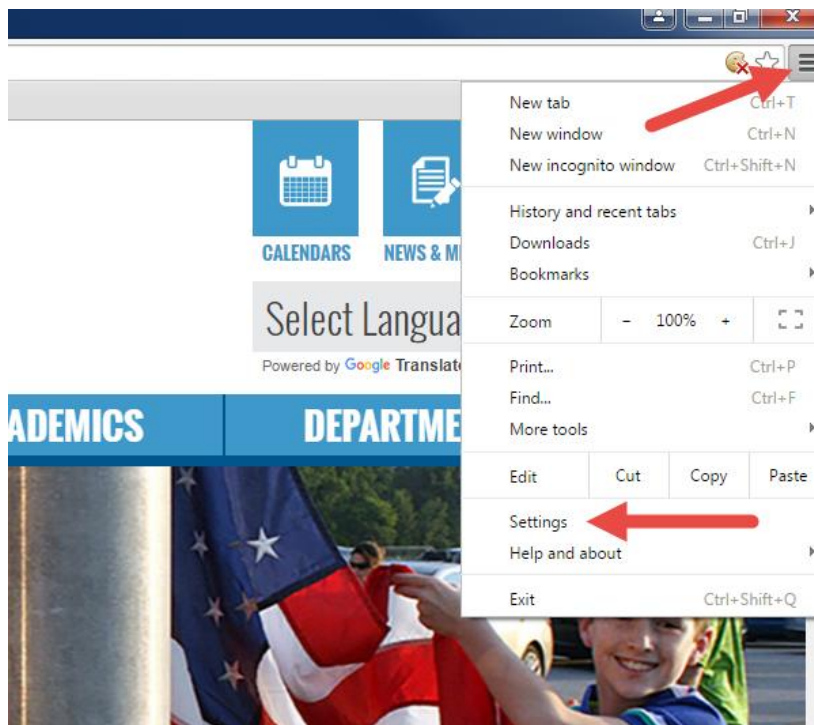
CALENDARS

NEWS & M

Select Langua

Powered by Google Translate

ADEMICS

DEPARTME

New tab Ctrl+T
New window Ctrl+N
New incognito window Ctrl+Shift+N

History and recent tabs
Downloads Ctrl+J
Bookmarks

Zoom - 100% +

Print... Ctrl+P
Find... Ctrl+F
More tools

Edit Cut Copy Paste

Settings
Help and about

Exit Ctrl+Shift+Q